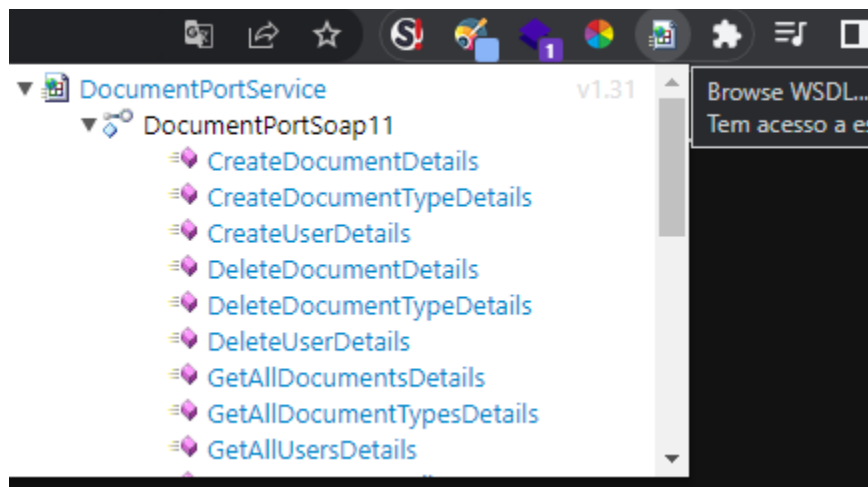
1

DocumentPortService v1.31
DocumentPortSoap11
CreateDocumentDetails
CreateDocumentTypeDetails
CreateUserDetails
DeleteDocumentDetails
DeleteDocumentTypeDetails
DeleteUserDetails
GetAllDocumentsDetails
GetAllDocumentTypesDetails
GetAllUsersDetails

Browse WSDL...
Tem acesso a es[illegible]